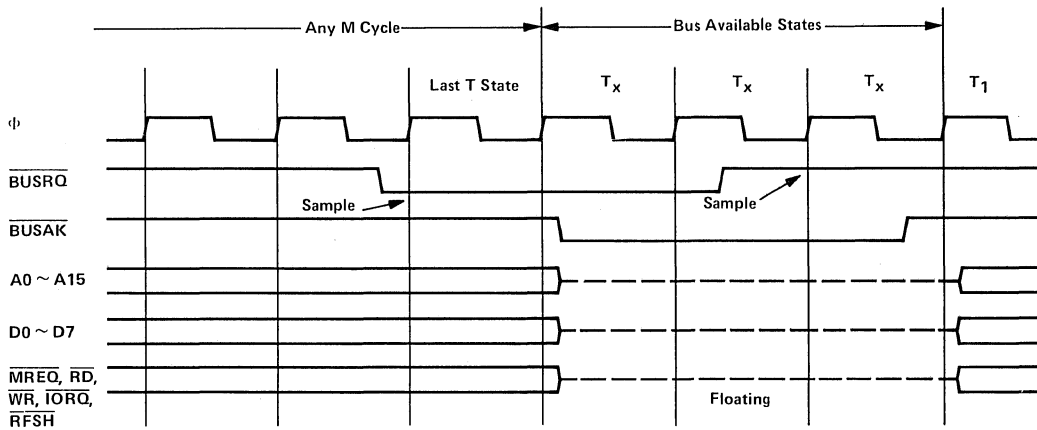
Any M Cycle

Bus Available States

Last T State

$T_x$

$T_x$

$T_x$

$T_1$

$\Phi$

$\overline{BUSRQ}$

Sample

Sample

$\overline{BUSAK}$

A0 ~ A15

D0 ~ D7

$\overline{MREQ}$, $\overline{RD}$, $\overline{WR}$, $\overline{IORQ}$, $\overline{RFSH}$

Floating